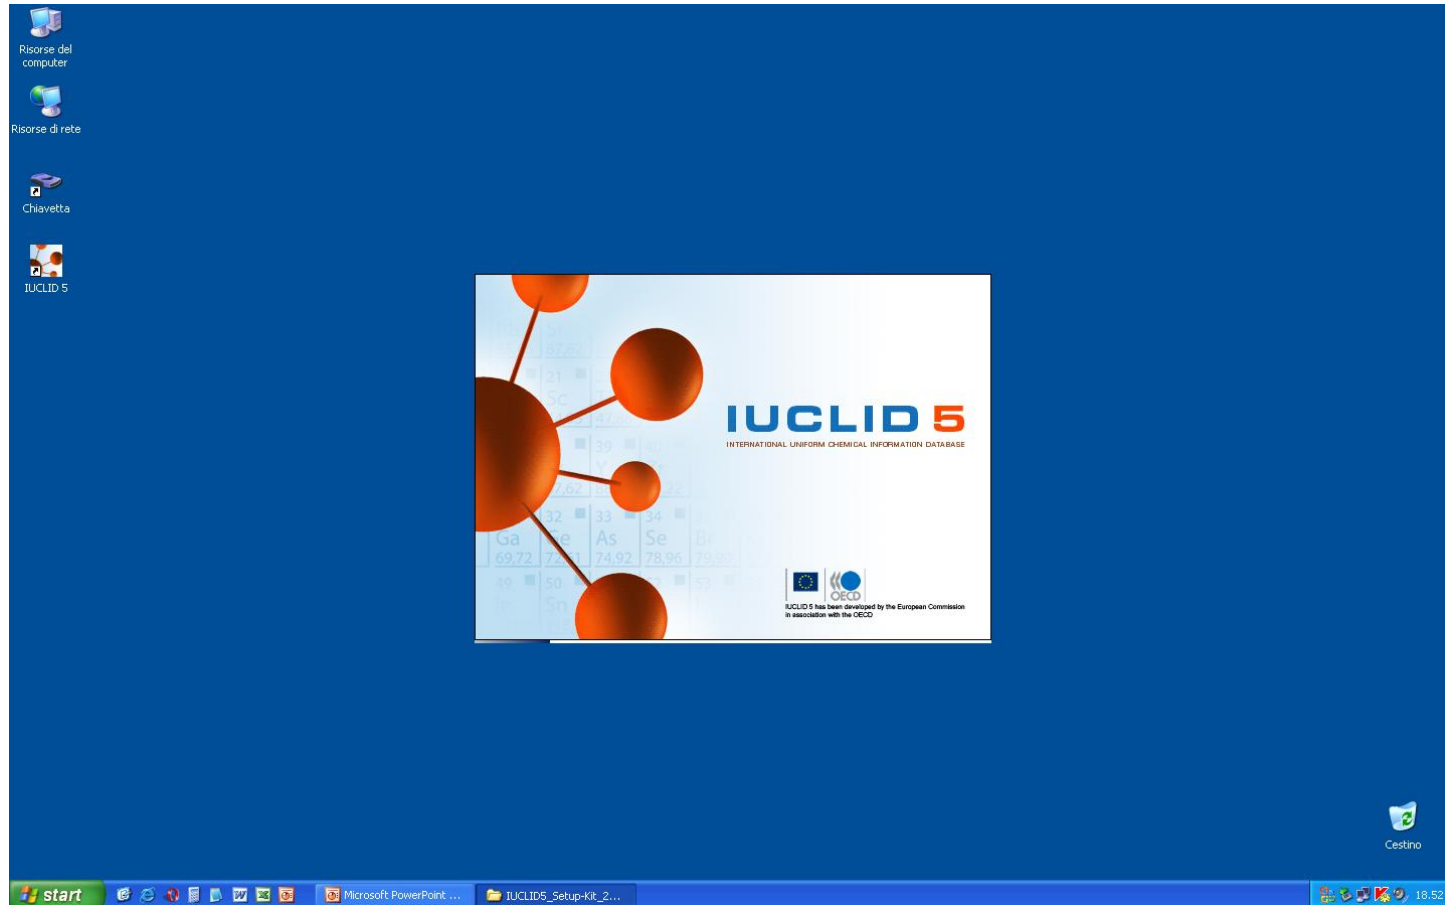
Risorse del computer

Risorse di rete

Chiavetta

IUCLID 5

IUCLID 5
INTERNATIONAL UNIFORM CHEMICAL INFORMATION DATABASE

OECD
IUCLID 5 has been developed by the European Commission in association with the OECD

Cestino

start
Microsoft PowerPoint ...
IUCLID5_Setup-Kit_2...
18.52